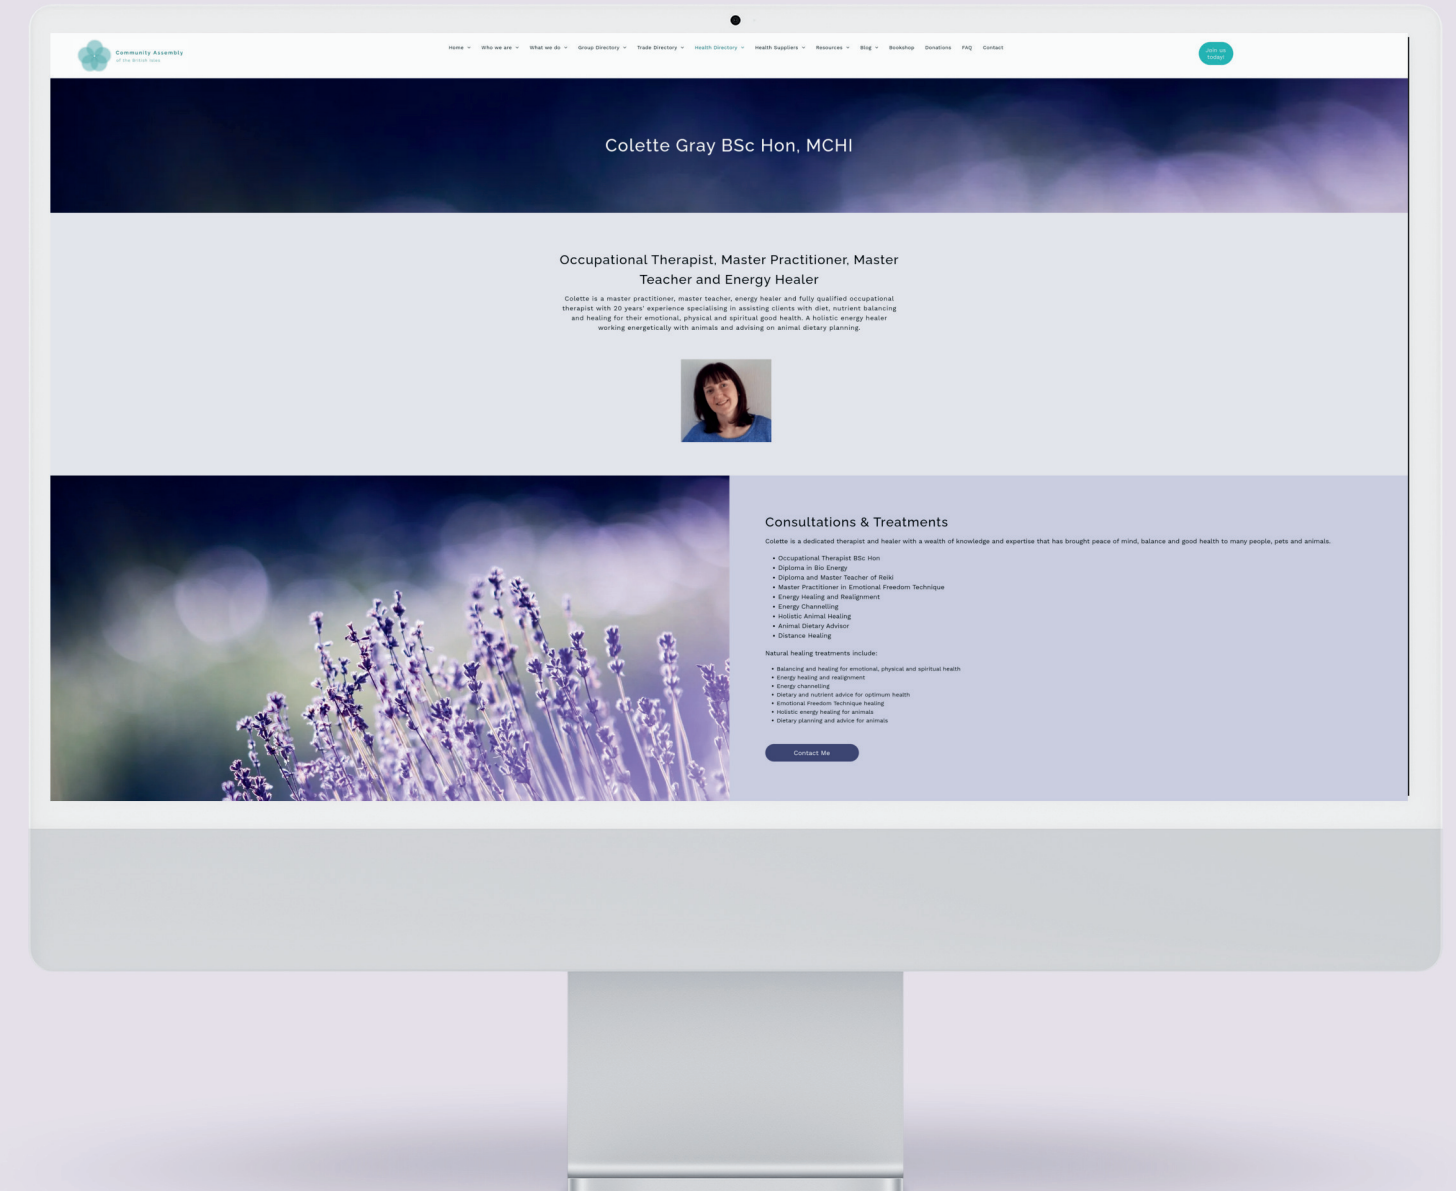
Community Assembly
of the British Isles

Home Who we are What we do Group Directory Trade Directory Health Directory Health Suppliers Resources Blog Bookshop Donations FAQ Contact

Join us today!

Colette Gray BSc Hon, MCHI

Occupational Therapist, Master Practitioner, Master Teacher and Energy Healer

Colette is a master practitioner, master teacher, energy healer and fully qualified occupational therapist with 20 years' experience specialising in assisting clients with diet, nutrient balancing and healing for their emotional, physical and spiritual good health. A holistic energy healer working energetically with animals and advising on animal dietary planning.

Consultations & Treatments

Colette is a dedicated therapist and healer with a wealth of knowledge and expertise that has brought peace of mind, balance and good health to many people, pets and animals.

- Occupational Therapist BSc Hon
- Diploma in Bio Energy
- Diploma and Master Teacher of Reiki
- Master Practitioner in Emotional Freedom Technique
- Energy Healing and Realignment
- Energy Channelling
- Holistic Animal Healing
- Animal Dietary Advisor
- Distance Healing

Natural healing treatments include:

- Balancing and healing for emotional, physical and spiritual health
- Energy healing and realignment
- Energy channelling
- Dietary and nutrient advice for optimum health
- Emotional Freedom Technique healing
- Holistic energy healing for animals
- Dietary planning and advice for animals

Contact Me